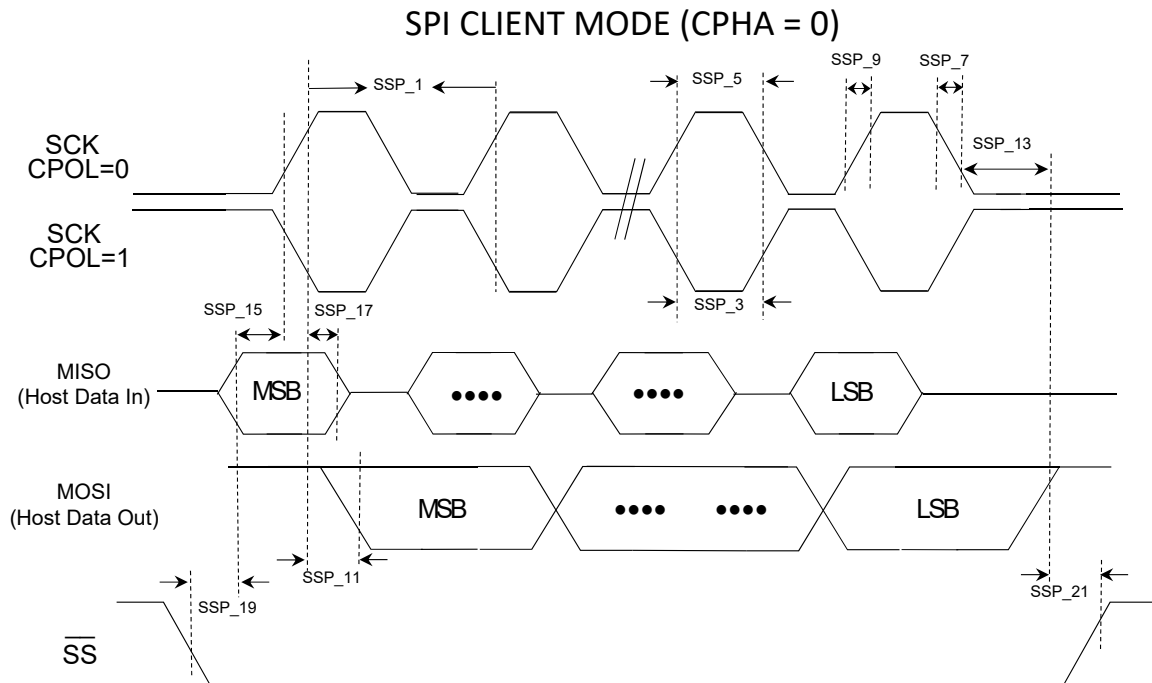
SPI CLIENT MODE (CPHA = 0)

SSP_1
SSP_5
SSP_9
SSP_7
SSP_13

SCK
CPOL=0

SCK
CPOL=1

SSP_3

SSP_15
SSP_17

MISO
(Host Data In)

MSB
●●●●
●●●●
LSB

MOSI
(Host Data Out)

MSB
●●●● ●●●●
LSB

SSP_11
SSP_19
SSP_21

$\overline{SS}$